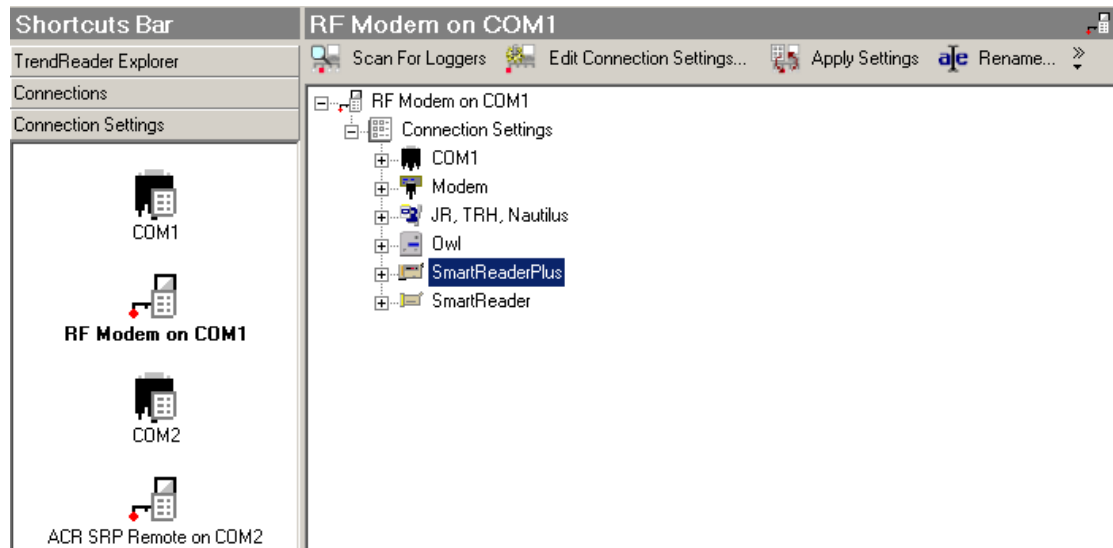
Shortcuts Bar
TrendReader Explorer
Connections
Connection Settings
COM1
RF Modem on COM1
COM2
ACR SRP Remote on COM2

RF Modem on COM1
Scan For Loggers
Edit Connection Settings...
Apply Settings
Rename...

RF Modem on COM1
Connection Settings
COM1
Modem
JR, TRH, Nautilus
Owl
SmartReaderPlus
SmartReader